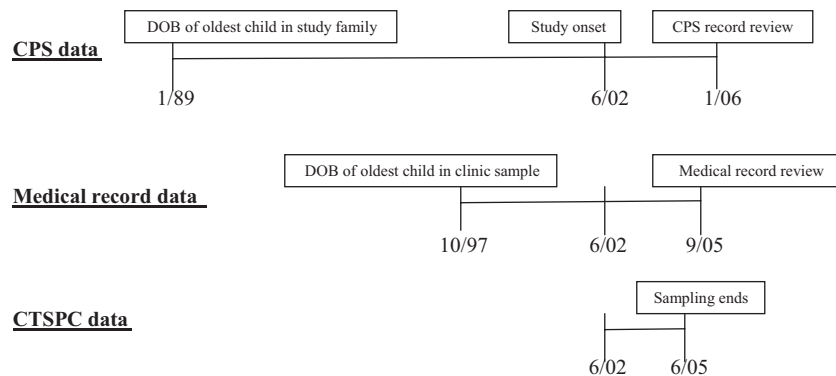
**CPS data**

DOB of oldest child in study family

Study onset

CPS record review

1/89

6/02

1/06

**Medical record data**

DOB of oldest child in clinic sample

Medical record review

10/97

6/02

9/05

**CTSPC data**

Sampling ends

6/02

6/05